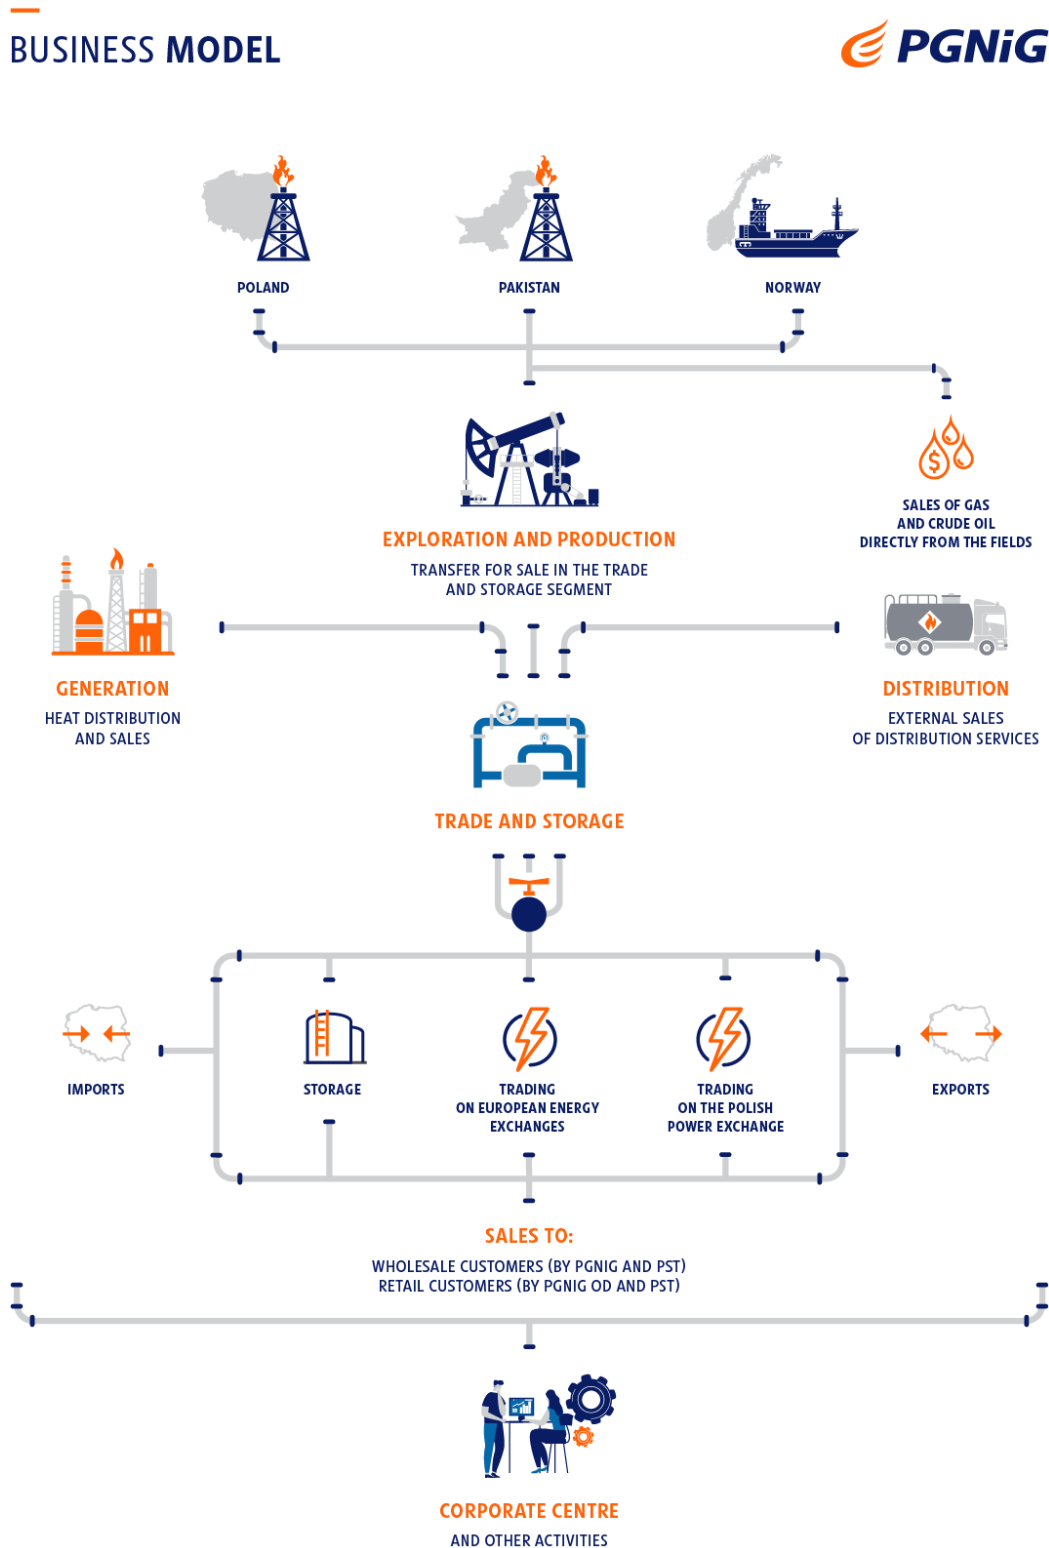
BUSINESS MODEL

PGNiG

POLAND

PAKISTAN

NORWAY

SALES OF GAS AND CRUDE OIL DIRECTLY FROM THE FIELDS

EXPLORATION AND PRODUCTION

TRANSFER FOR SALE IN THE TRADE AND STORAGE SEGMENT

GENERATION

HEAT DISTRIBUTION AND SALES

DISTRIBUTION

EXTERNAL SALES OF DISTRIBUTION SERVICES

TRADE AND STORAGE

IMPORTS

STORAGE

TRADING ON EUROPEAN ENERGY EXCHANGES

TRADING ON THE POLISH POWER EXCHANGE

EXPORTS

SALES TO:

WHOLESALE CUSTOMERS (BY PGNIG AND PST)
RETAIL CUSTOMERS (BY PGNIG OD AND PST)

CORPORATE CENTRE

AND OTHER ACTIVITIES